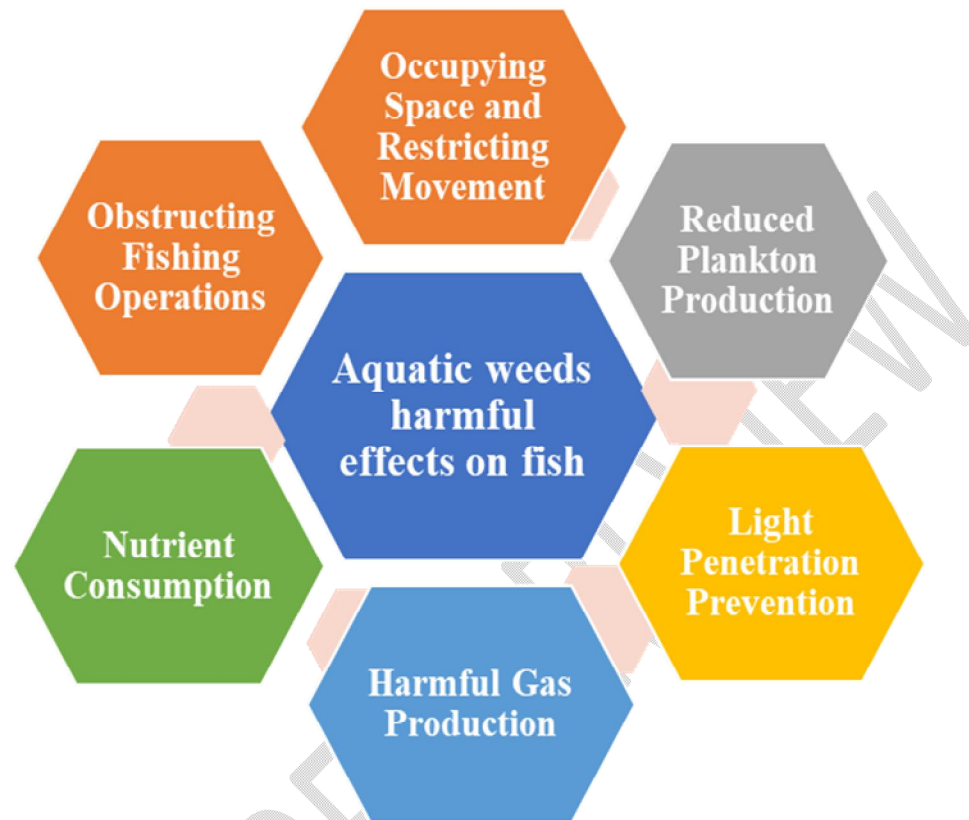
Occupying Space and Restricting Movement

Obstructing Fishing Operations

Reduced Plankton Production

Aquatic weeds harmful effects on fish

Nutrient Consumption

Light Penetration Prevention

Harmful Gas Production